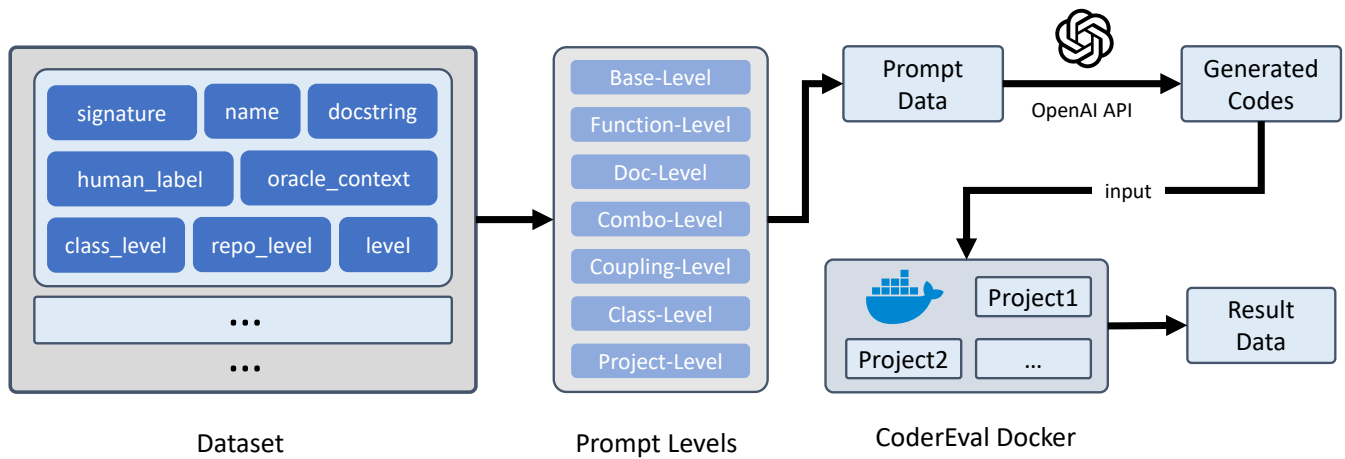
signature
name
docstring
human_label
oracle_context
class_level
repo_level
level
...
...

Dataset

Base-Level
Function-Level
Doc-Level
Combo-Level
Coupling-Level
Class-Level
Project-Level

Prompt Levels

Prompt Data
OpenAI API
Generated Codes
input

Project1
Project2
...

CoderEval Docker

Result Data